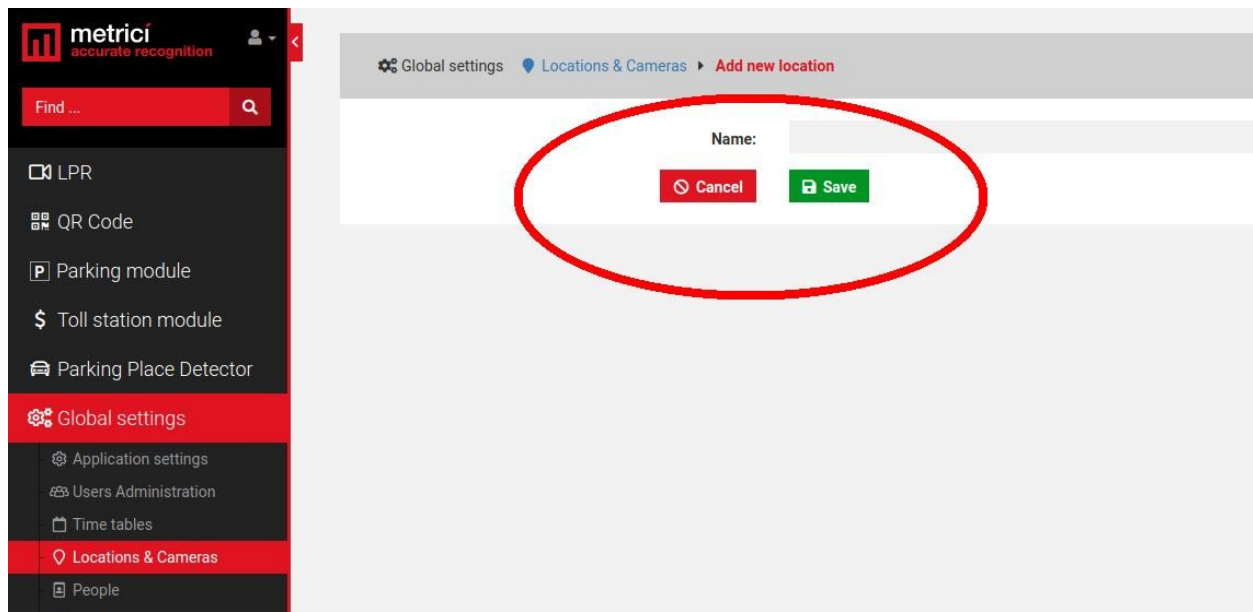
metrici
accurate recognition

Find ...

LPR

QR Code

Parking module

Toll station module

Parking Place Detector

Global settings

Application settings

Users Administration

Time tables

Locations & Cameras

People

Global settings Locations & Cameras Add new location

Name:

Cancel Save